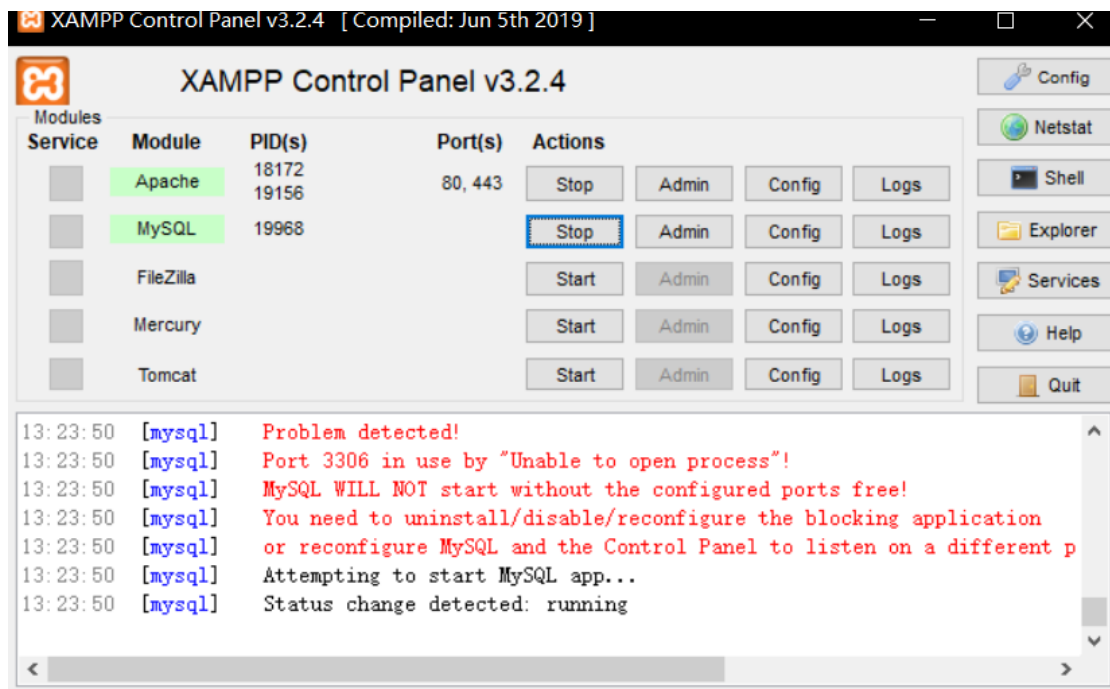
XAMPP Control Panel v3.2.4 [ Compiled: Jun 5th 2019 ]

XAMPP Control Panel v3.2.4

Modules

| Service | Module | PID(s) | Port(s) | Actions | | | |
|---|---|---|---|---|---|---|---|
| | Apache | 18172 19156 | 80, 443 | Stop | Admin | Config | Logs |
| | MySQL | 19968 | | Stop | Admin | Config | Logs |
| | FileZilla | | | Start | Admin | Config | Logs |
| | Mercury | | | Start | Admin | Config | Logs |
| | Tomcat | | | Start | Admin | Config | Logs |

Config
Netstat
Shell
Explorer
Services
Help
Quit

13:23:50 [mysql] Problem detected!
13:23:50 [mysql] Port 3306 in use by "Unable to open process"!
13:23:50 [mysql] MySQL WILL NOT start without the configured ports free!
13:23:50 [mysql] You need to uninstall/disable/reconfigure the blocking application
13:23:50 [mysql] or reconfigure MySQL and the Control Panel to listen on a different p
13:23:50 [mysql] Attempting to start MySQL app...
13:23:50 [mysql] Status change detected: running